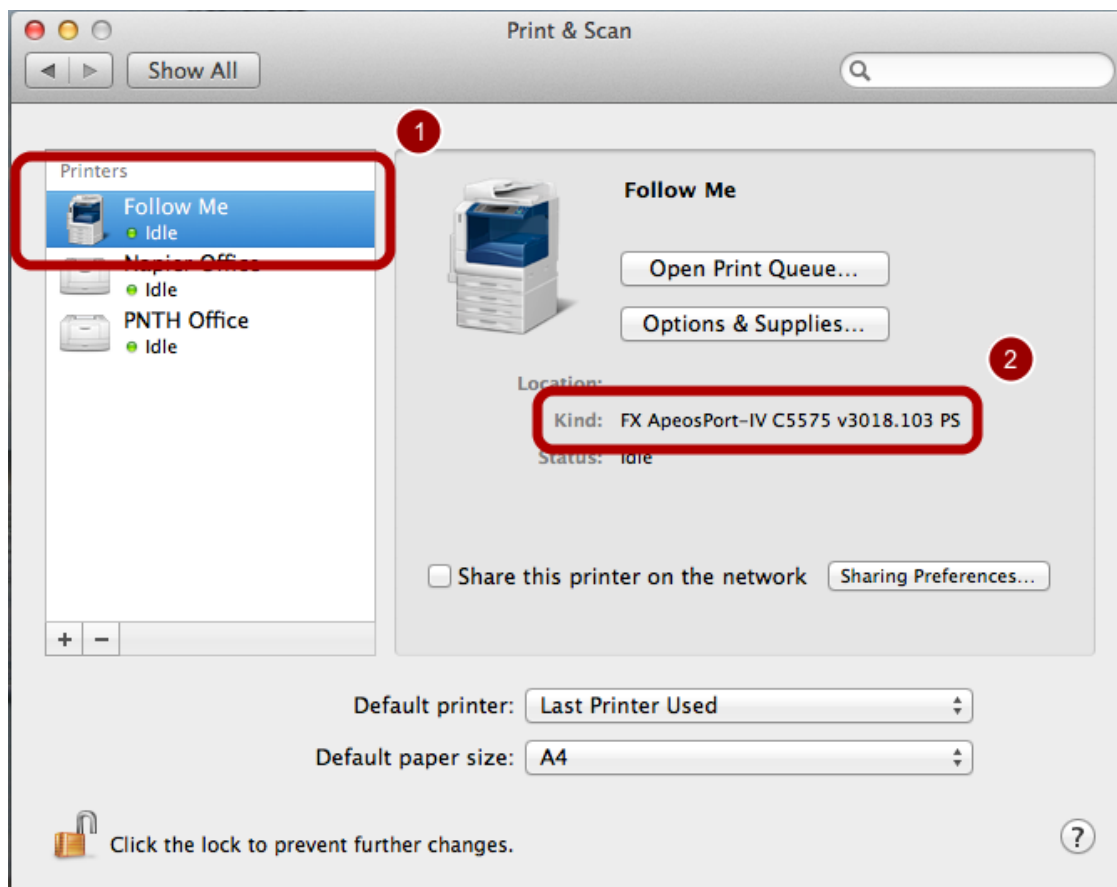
Print & Scan

Show All

1

Printers

Follow Me
Idle

Napier Office
Idle

PNTH Office
Idle

Follow Me

Open Print Queue...

Options & Supplies...

2

Location:

Kind: FX ApeosPort-IV C5575 v3018.103 PS

Status: Idle

Share this printer on the network

Sharing Preferences...

+ −

Default printer: Last Printer Used

Default paper size: A4

Click the lock to prevent further changes.

?